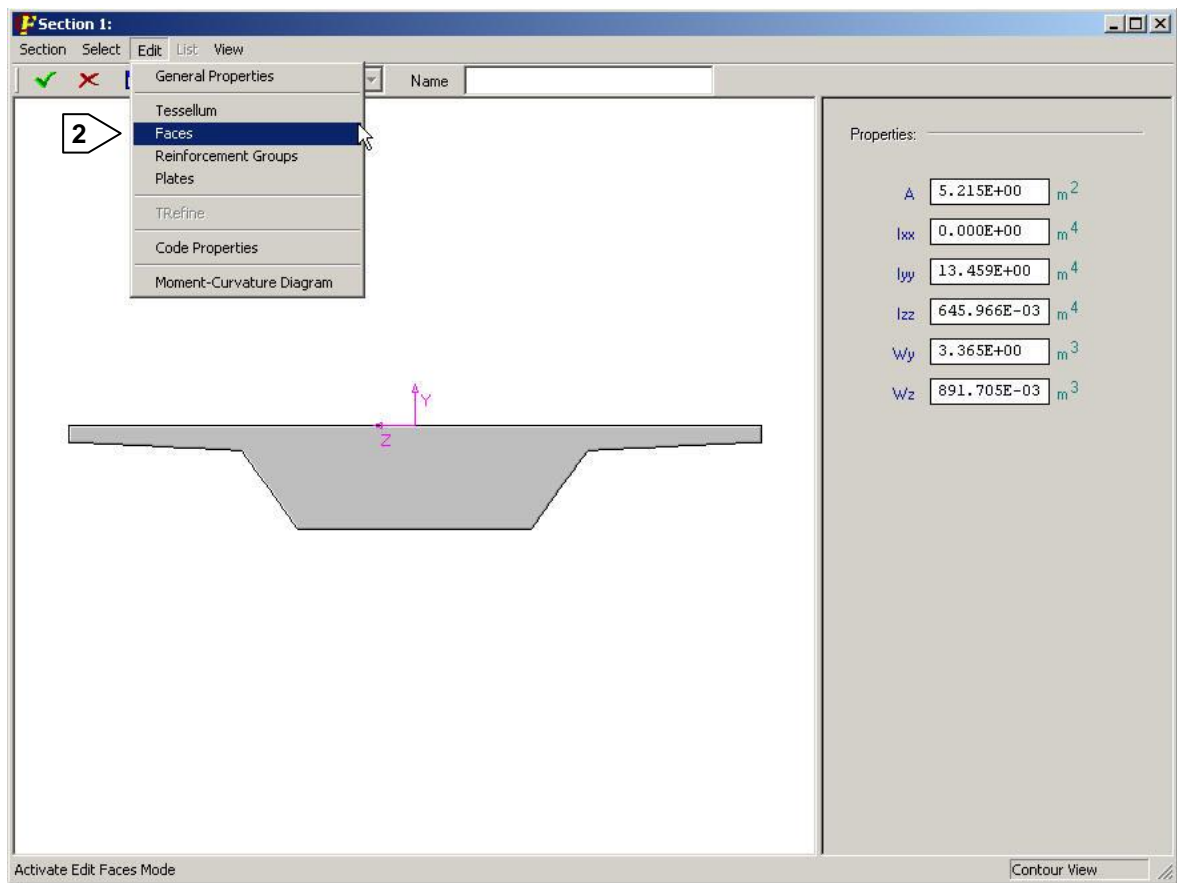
Section 1:

Section Select Edit List View

Name

General Properties

Tessellum

Faces

Reinforcement Groups

Plates

TRefine

Code Properties

Moment-Curvature Diagram

2

Properties:

A 5.215E+00 $m^2$

Ixx 0.000E+00 $m^4$

Iyy 13.459E+00 $m^4$

Izz 645.966E-03 $m^4$

Wy 3.365E+00 $m^3$

Wz 891.705E-03 $m^3$

Y

Z

Activate Edit Faces Mode

Contour View